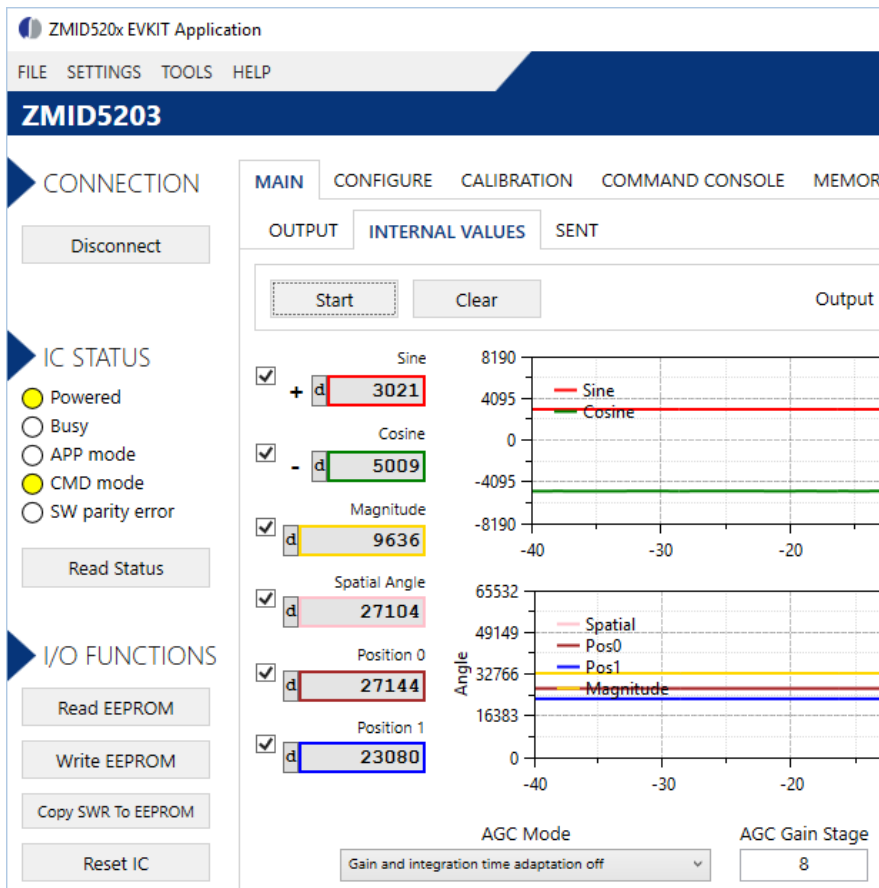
ZMID520x EVKIT Application

FILE SETTINGS TOOLS HELP

ZMID5203

CONNECTION

Disconnect

IC STATUS

Powered
Busy
APP mode
CMD mode
SW parity error

Read Status

I/O FUNCTIONS

Read EEPROM

Write EEPROM

Copy SWR To EEPROM

Reset IC

MAIN CONFIGURE CALIBRATION COMMAND CONSOLE MEMOR

OUTPUT INTERNAL VALUES SENT

Start Clear Output

Sine
+ d 3021

Cosine
- d 5009

Magnitude
d 9636

Spatial Angle
d 27104

Position 0
d 27144

Position 1
d 23080

8190
4095
0
-4095
-8190
Sine
Cosine
-40 -30 -20

65532
49149
32766
16383
0
Angle
Spatial
Pos0
Pos1
Magnitude
-40 -30 -20

AGC Mode
Gain and integration time adaptation off

AGC Gain Stage
8